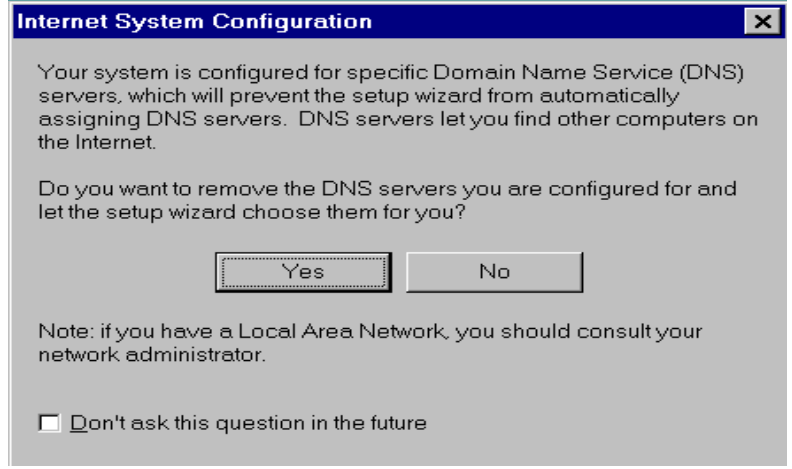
Internet System Configuration

Your system is configured for specific Domain Name Service (DNS) servers, which will prevent the setup wizard from automatically assigning DNS servers. DNS servers let you find other computers on the Internet.

Do you want to remove the DNS servers you are configured for and let the setup wizard choose them for you?

Yes

No

Note: if you have a Local Area Network, you should consult your network administrator.

Don't ask this question in the future